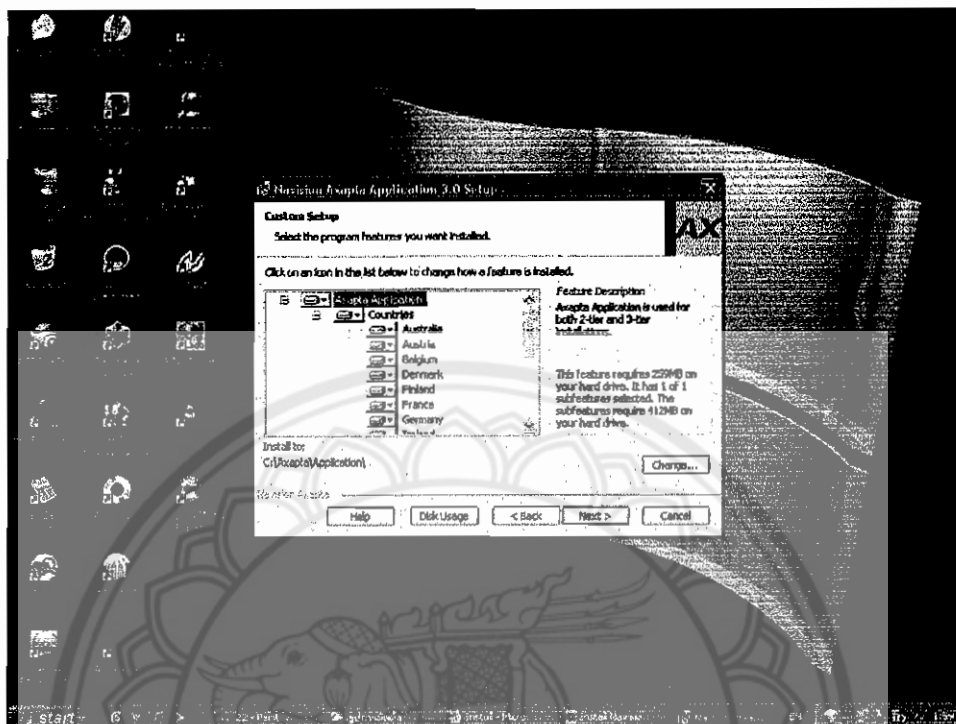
Navision Axapta Application 3.0 Setup

Custom Setup
Select the program features you want installed.

AX

Click on an icon in the list below to change how a feature is installed.

Axapta Application
Countries
Australia
Austria
Belgium
Denmark
Finland
France
Germany

Feature Description
Axapta Application is used for both 2-tier and 3-tier installations.

This feature requires 259MB on your hard drive. It has 1 of 1 subfeatures selected. The subfeatures require 412MB on your hard drive.

Install to:
C:\Axapta\Application\

Change...

Navision Axapta

Help
Disk Usage
< Back
Next >
Cancel

start